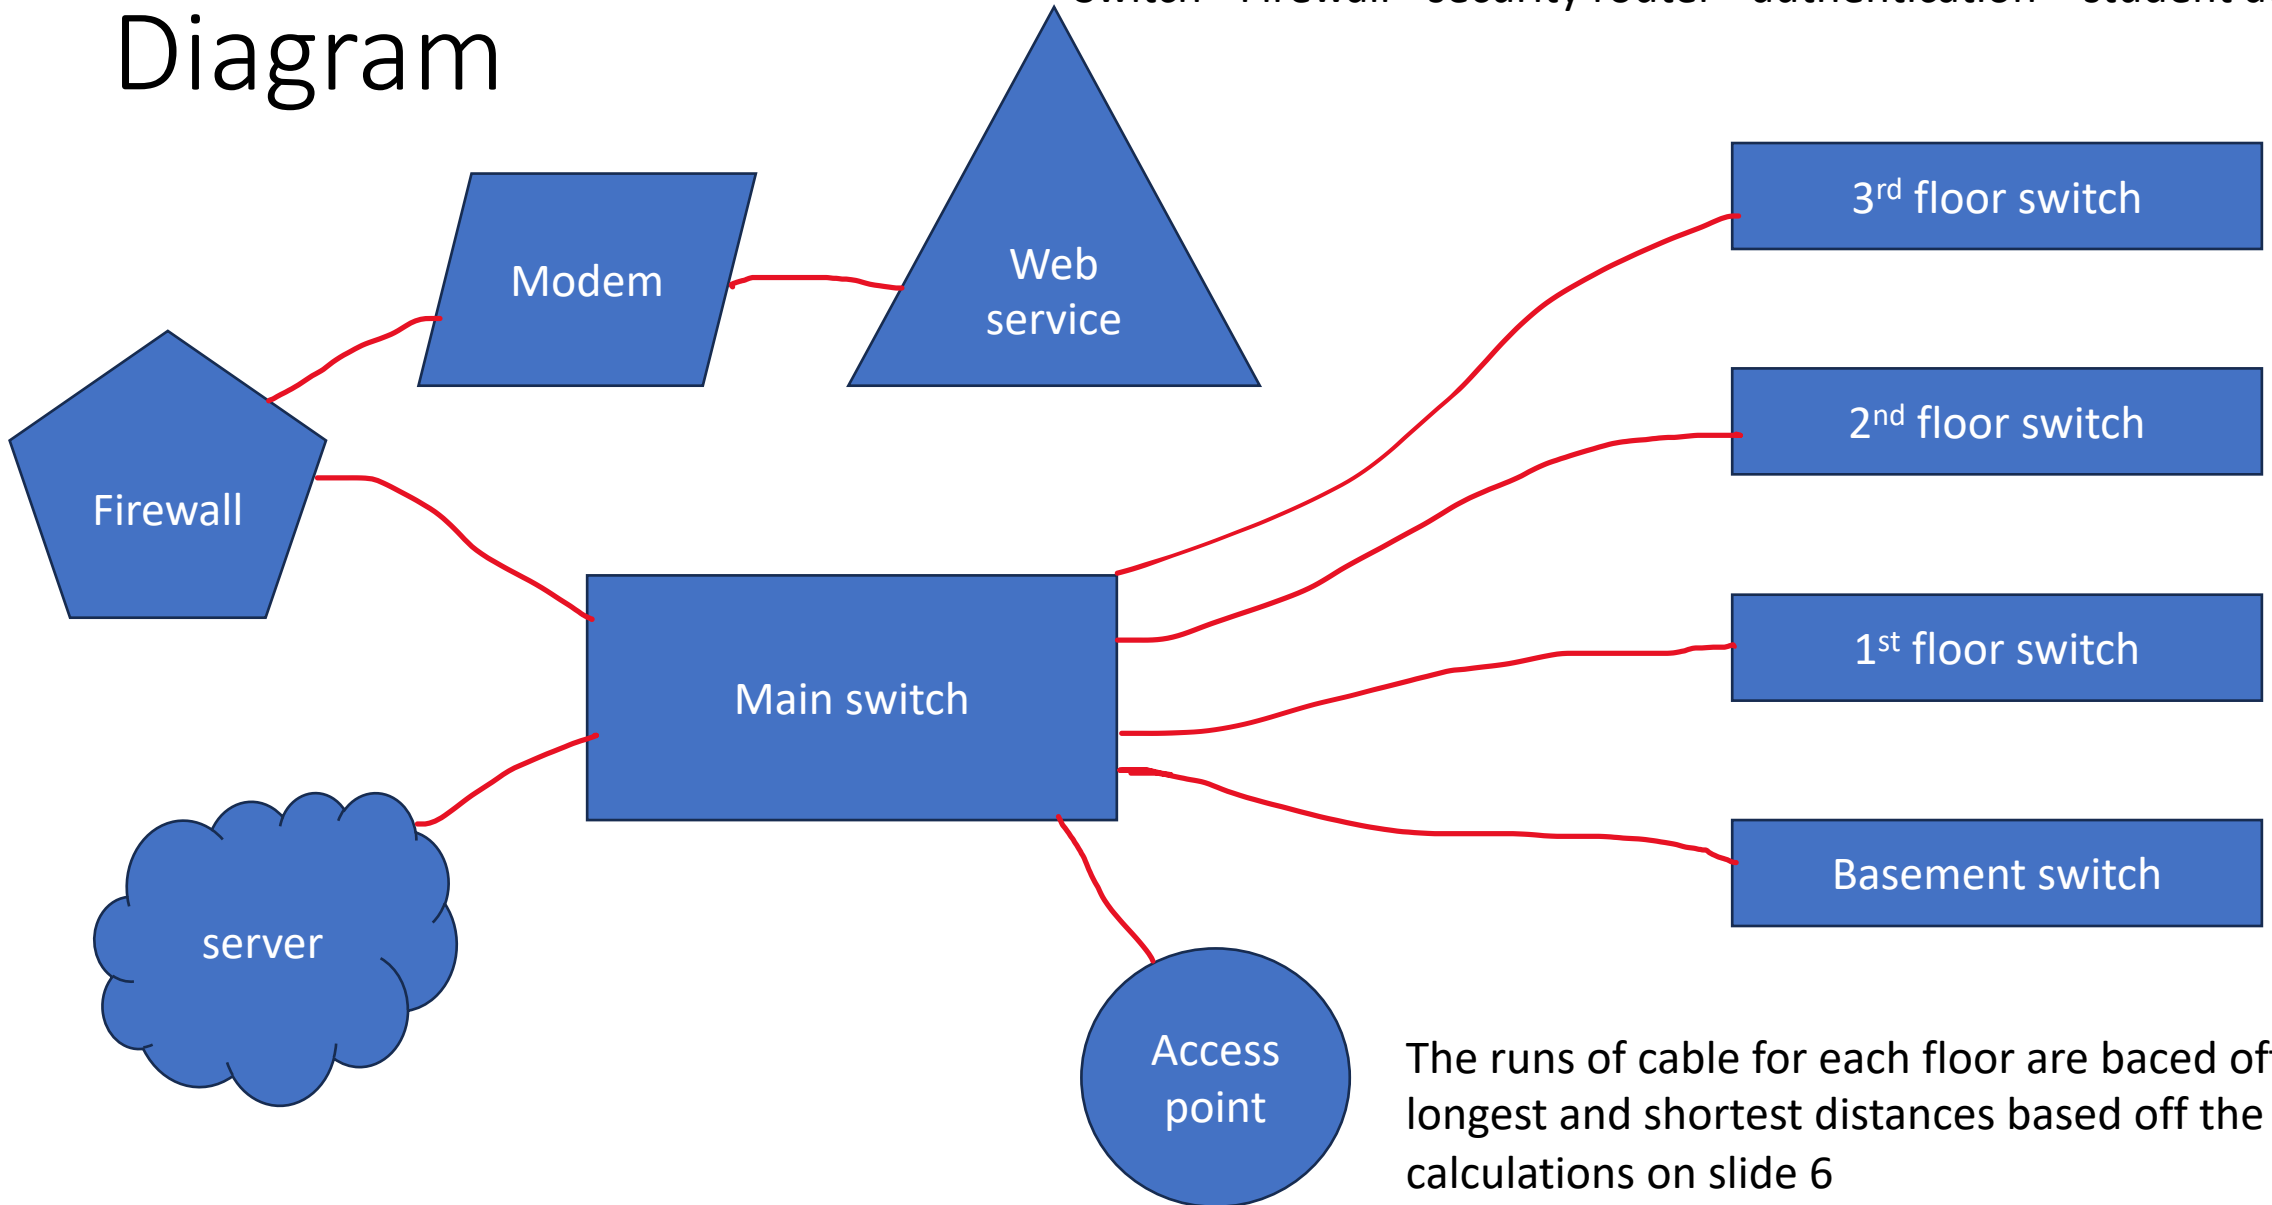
Diagram

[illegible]

Modem

Web service

3rd floor switch

2nd floor switch

1st floor switch

Basement switch

Firewall

Main switch

server

Access point

The runs of cable for each floor are baced of longest and shortest distances based off the calculations on slide 6